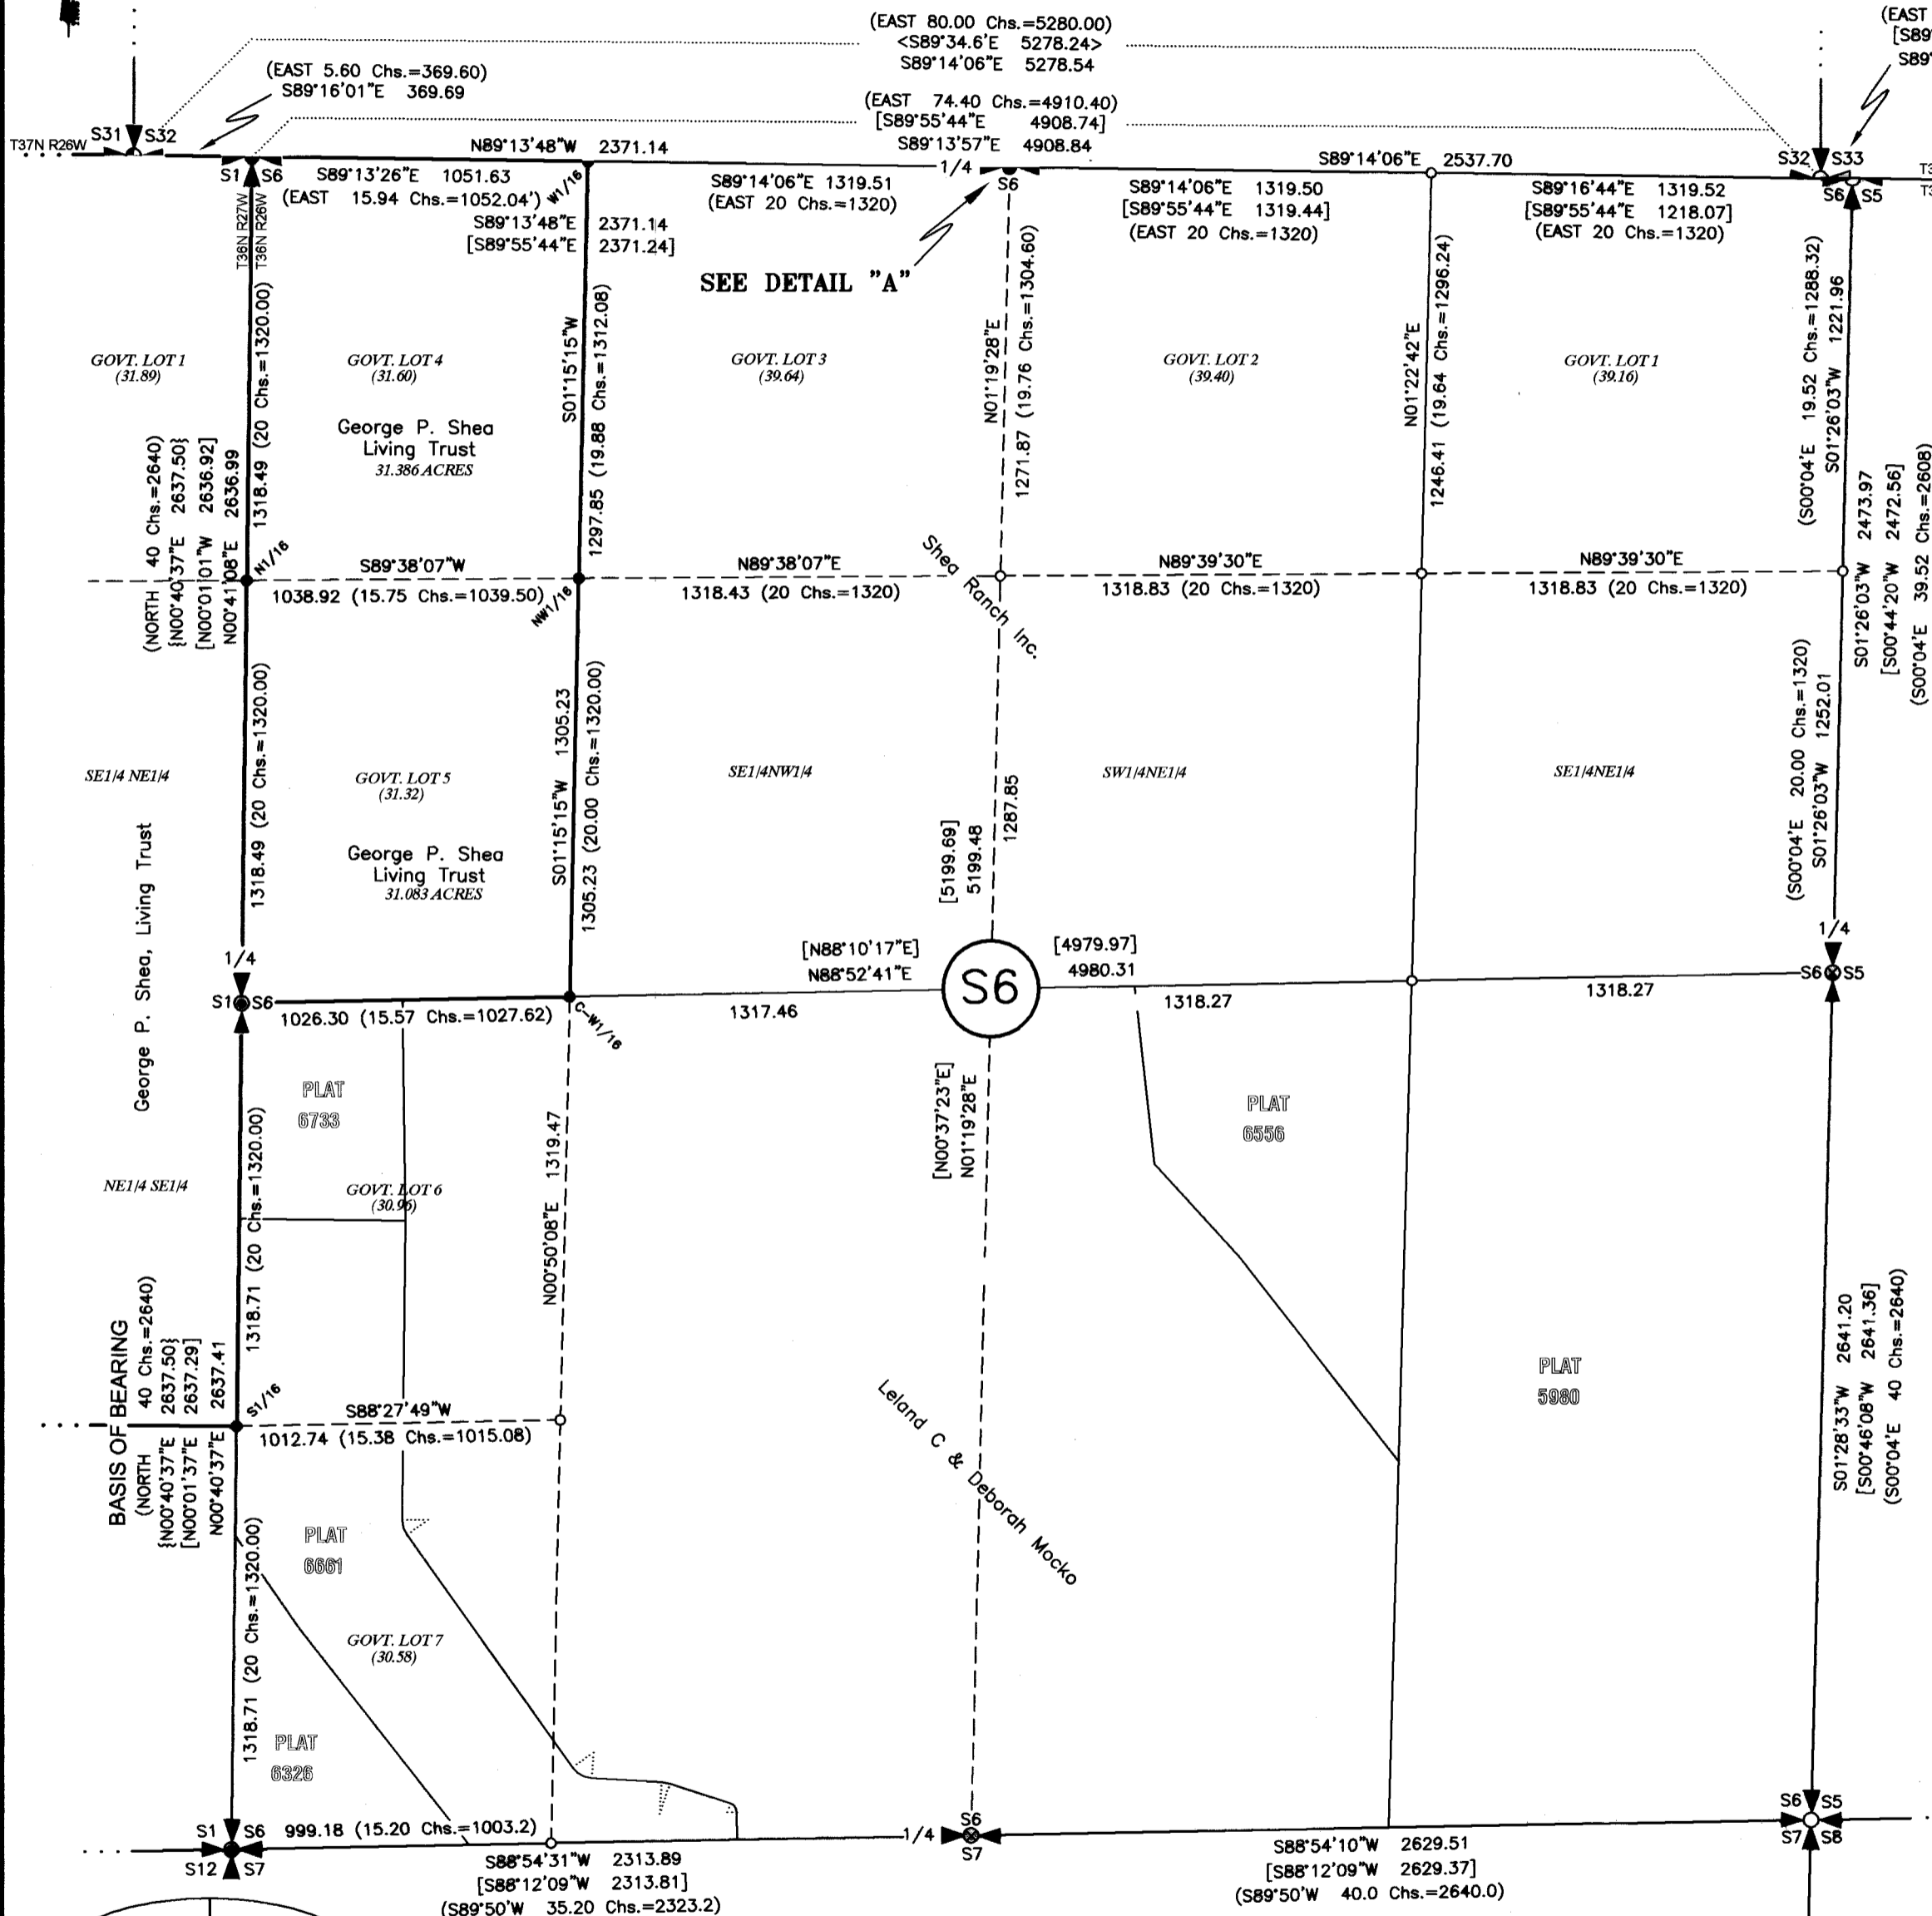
(EAST 80.00 Chs.=5280.00)
<S89°34.6'E 5278.24>
S89°14'06"E 5278.54

(EAST
[S89
S89

(EAST 5.60 Chs.=369.60)
S89°16'01"E 369.69

(EAST 74.40 Chs.=4910.40)
[S89°55'44"E 4908.74]
S89°13'57"E 4908.84

T37N R26W S31 S32

S1 S6

N89°13'48"W 2371.14

1/4 S6

S89°14'06"E 2537.70

S32 S33

S6 S5

S89°13'26"E 1051.63
(EAST 15.94 Chs.=1052.04') W1/16
S89°13'48"E 2371.14
[S89°55'44"E 2371.24]

S89°14'06"E 1319.51
(EAST 20 Chs.=1320)

S89°14'06"E 1319.50
[S89°55'44"E 1319.44]
(EAST 20 Chs.=1320)

S89°16'44"E 1319.52
[S89°55'44"E 1218.07]
(EAST 20 Chs.=1320)

T36N R27W T36N R26W

SEE DETAIL "A"

GOVT. LOT 1 (31.89)

GOVT. LOT 4 (31.60)

George P. Shea Living Trust
31.386 ACRES

1318.49 (20 Chs.=1320.00)

S01°15'15"W 1297.85 (19.88 Chs.=1312.08)

GOVT. LOT 3 (39.64)

N01°19'28"E 1271.87 (19.76 Chs.=1304.60)

GOVT. LOT 2 (39.40)

N01°22'42"E 1246.41 (19.64 Chs.=1296.24)

GOVT. LOT 1 (39.16)

(S00°04'E 19.52 Chs.=1288.32)
S01°26'03"W 1221.96

(NORTH 40 Chs.=2640)
{N00°40'37"E 2637.50}
[N00°01'01"W 2636.92]
N00°41'08"E 2636.99

N1/16

S89°38'07"W
1038.92 (15.75 Chs.=1039.50)

NW1/16

N89°38'07"E
1318.43 (20 Chs.=1320)

Shea Ranch Inc.

N89°39'30"E
1318.83 (20 Chs.=1320)

N89°39'30"E
1318.83 (20 Chs.=1320)

S01°26'03"W 2473.97
[S00°44'20"W 2472.56]
(S00°04'E 39.52 Chs.=2608)

SE1/4 NE1/4

GOVT. LOT 5 (31.32)

George P. Shea Living Trust
31.083 ACRES

1318.49 (20 Chs.=1320.00)

S01°15'15"W 1305.23
1305.23 (20.00 Chs.=1320.00)

SE1/4NW1/4

[5199.69]
5199.48
1287.85

SW1/4NE1/4

SE1/4NE1/4

(S00°04'E 20.00 Chs.=1320)
S01°26'03"W 1252.01

George P. Shea, Living Trust

1/4

S1 S6

1026.30 (15.57 Chs.=1027.62)

C-W1/16

[N88°10'17"E]
N88°52'41"E
1317.46

S6

[4979.97]
4980.31
1318.27

1318.27

1/4
S6 S5

PLAT 6733

PLAT 6556

NE1/4 SE1/4

GOVT. LOT 6 (30.96)

1318.71 (20 Chs.=1320.00)

N00°50'08"E 1319.47

[N00°37'23"E]
N01°19'28"E

PLAT 5980

BASIS OF BEARING
(NORTH 40 Chs.=2640)
{N00°40'37"E 2637.50}
[N00°01'37"E 2637.29]
N00°40'37"E 2637.41

S1/16

S88°27'49"W
1012.74 (15.38 Chs.=1015.08)

Leland C & Deborah Mocko

S01°28'33"W 2641.20
[S00°46'08"W 2641.36]
(S00°04'E 40 Chs.=2640)

PLAT 6661

GOVT. LOT 7 (30.58)

1318.71 (20 Chs.=1320.00)

PLAT 6326

S1 S6
S12 S7

999.18 (15.20 Chs.=1003.2)

1/4

S6
S7

S6 S5
S7 S8

S88°54'31"W 2313.89
[S88°12'09"W 2313.81]
(S89°50'W 35.20 Chs.=2323.2)

S88°54'10"W 2629.51
[S88°12'09"W 2629.37]
(S89°50'W 40.0 Chs.=2640.0)